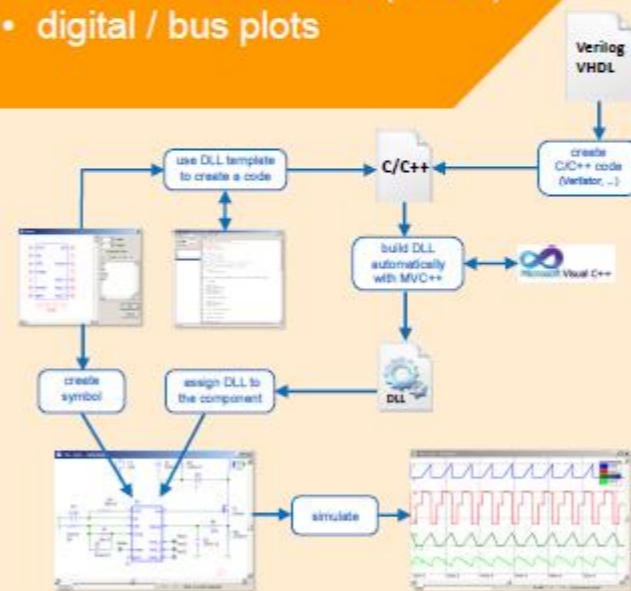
• digital / bus plots

Verilog
VHDL

use DLL template to create a code

C/C++

create C/C++ code (Verilator, ...)

build DLL automatically with MVC++

Microsoft Visual C++

DLL

create symbol

assign DLL to the component

simulate